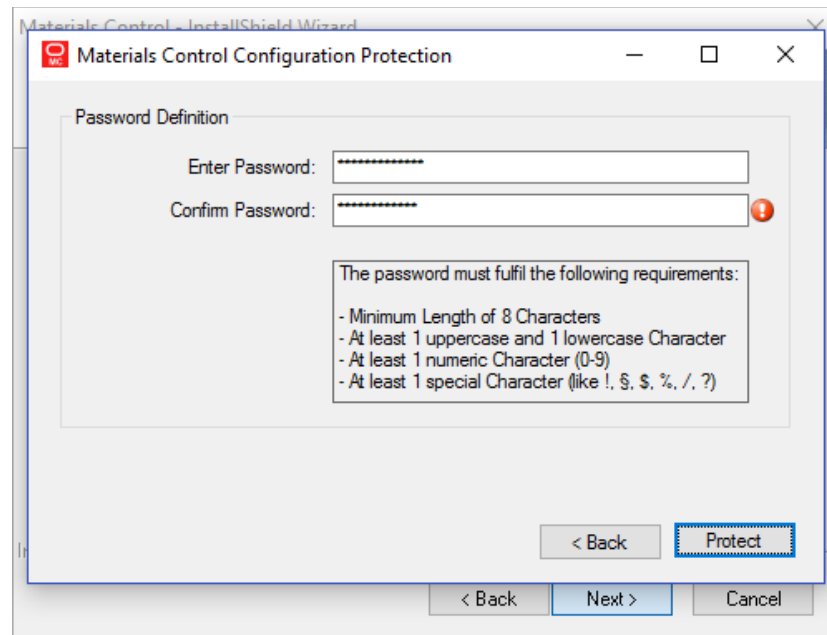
Materials Control - InstallShield Wizard

MC Materials Control Configuration Protection

Password Definition

Enter Password: **************

Confirm Password: *************

The password must fulfil the following requirements:

- Minimum Length of 8 Characters
- At least 1 uppercase and 1 lowercase Character
- At least 1 numeric Character (0-9)
- At least 1 special Character (like !, §, $, %, /, ?)

< Back Protect

In

< Back Next > Cancel